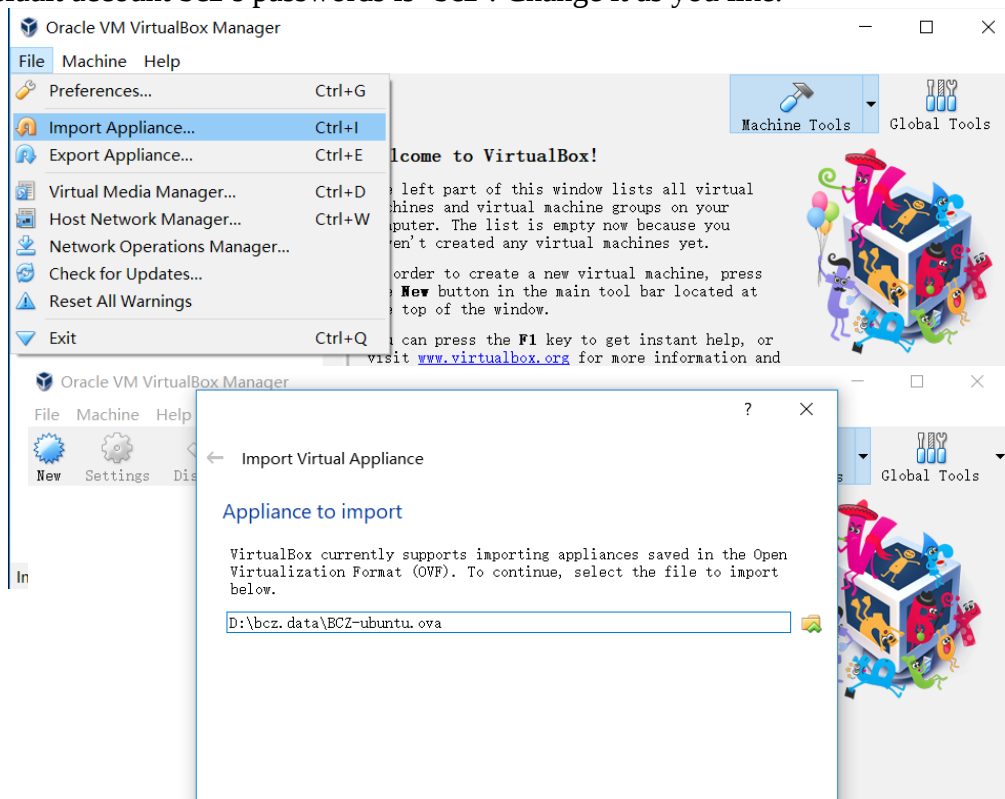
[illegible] "bcz". Change it as you like.

Oracle VM VirtualBox Manager

File Machine Help

Preferences... Ctrl+G
Import Appliance... Ctrl+I
Export Appliance... Ctrl+E
Virtual Media Manager... Ctrl+D
Host Network Manager... Ctrl+W
Network Operations Manager...
Check for Updates...
Reset All Warnings
Exit Ctrl+Q

Machine Tools
Global Tools

lcome to VirtualBox!

e left part of this window lists all virtual chines and virtual machine groups on your mputer. The list is empty now because you ven't created any virtual machines yet.

order to create a new virtual machine, press e **New** button in the main tool bar located at e top of the window.

u can press the **F1** key to get instant help, or visit www.virtualbox.org for more information and

Oracle VM VirtualBox Manager

File Machine Help

New Settings Dis

Global Tools

In

?

Import Virtual Appliance

Appliance to import

VirtualBox currently supports importing appliances saved in the Open Virtualization Format (OVF). To continue, select the file to import below.

D:\bcz.data\BCZ-ubuntu.ova